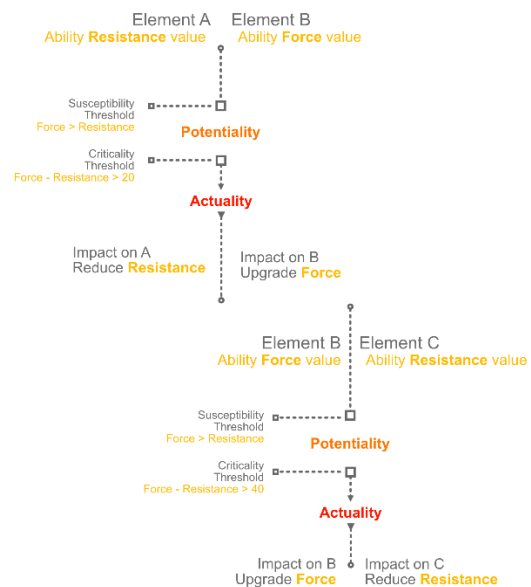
Element A
Ability **Resistance** value

Element B
Ability **Force** value

Susceptibility Threshold
Force > Resistance

**Potentiality**

Criticality Threshold
Force - Resistance > 20

**Actuality**

Impact on A
Reduce **Resistance**

Impact on B
Upgrade **Force**

Element B
Ability **Force** value

Element C
Ability **Resistance** value

Susceptibility Threshold
Force > Resistance

**Potentiality**

Criticality Threshold
Force - Resistance > 40

**Actuality**

Impact on B
Upgrade **Force**

Impact on C
Reduce **Resistance**